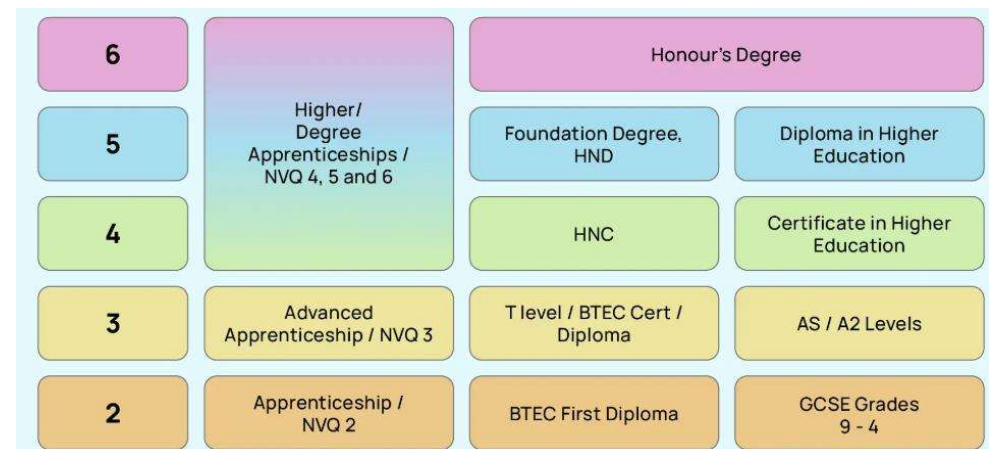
| | | | |
|---|---|---|---|
| 6 | Higher/ Degree Apprenticeships / NVQ 4, 5 and 6 | Honour's Degree | |
| 5 | | Foundation Degree, HND | Diploma in Higher Education |
| 4 | | HNC | Certificate in Higher Education |
| 3 | Advanced Apprenticeship / NVQ 3 | T level / BTEC Cert / Diploma | AS / A2 Levels |
| 2 | Apprenticeship / NVQ 2 | BTEC First Diploma | GCSE Grades 9 - 4 |